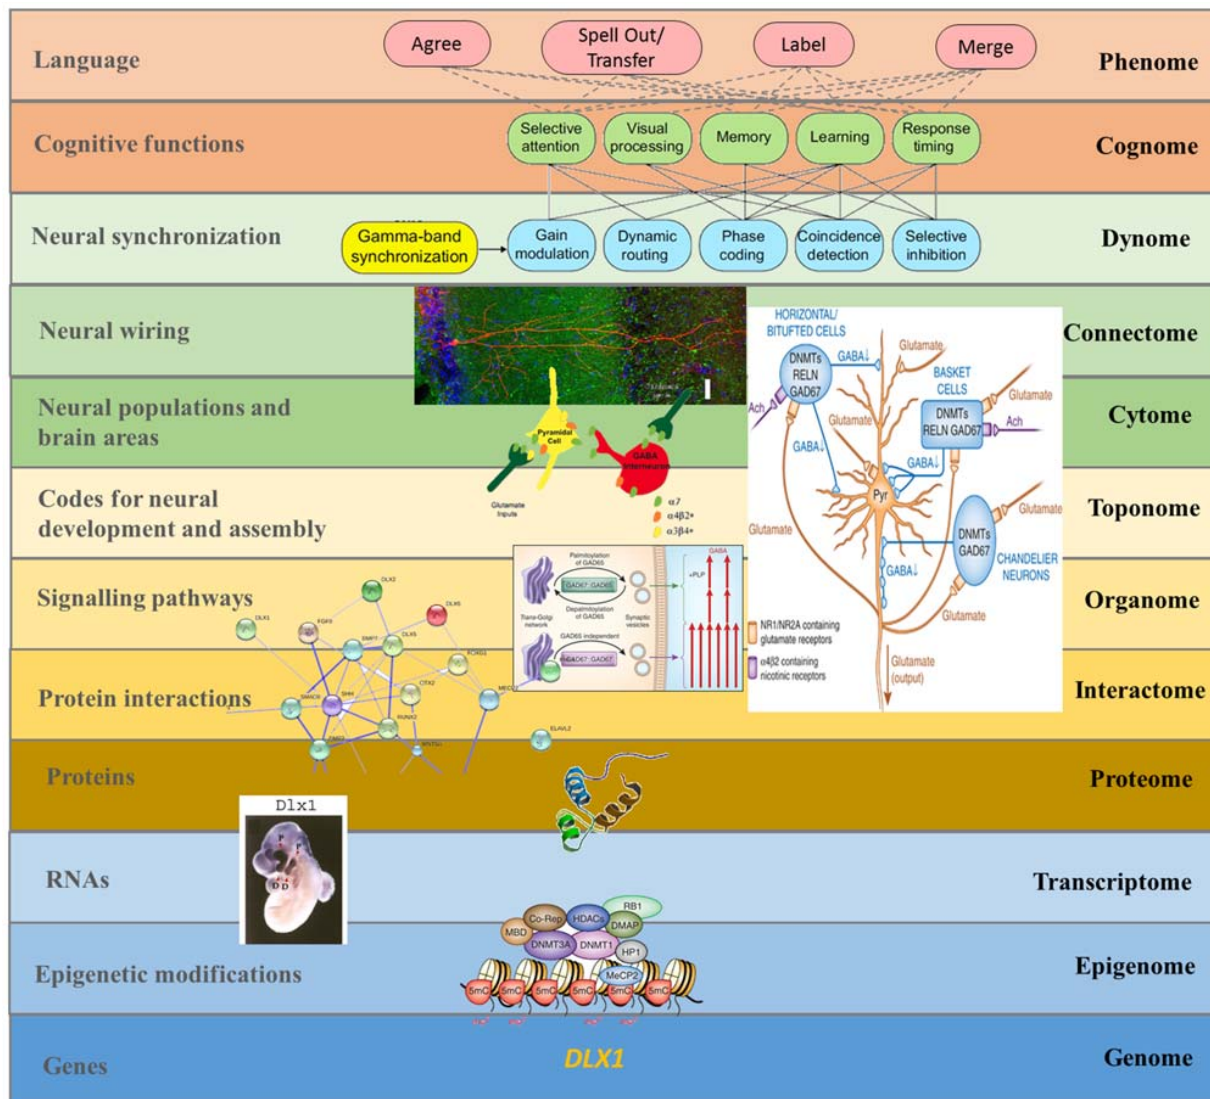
Language
Agree
Spell Out/ Transfer
Label
Merge
Phenome

Cognitive functions
Selective attention
Visual processing
Memory
Learning
Response timing
Cognome

Neural synchronization
Gamma-band synchronization
Gain modulation
Dynamic routing
Phase coding
Coincidence detection
Selective inhibition
Dynome

Neural wiring
Connectome

Neural populations and brain areas
Cytome

Codes for neural development and assembly
Toponome

Signalling pathways
Organome

Protein interactions
Interactome

Proteins
Proteome

RNAs
Transcriptome

Epigenetic modifications
Epigenome

Genes
DLX1
Genome

Pyramidal Cell
GABA interneuron
Glutamate inputs
α7
α4β2*
α3β4*

HORIZONTAL/ BITUFTED CELLS
DNMTs RELN GAD67
GABA↓
Glutamate
Ach
BASKET CELLS
DNMTs RELN GAD67
Glutamate
Ach
GABA↓
GABA↓
Pyr
Glutamate
Glutamate
DNMTs GAD67
CHANDELIER NEURONS
GABA↓
Glutamate
Glutamate (output)
NR1/NR2A containing glutamate receptors
α4β2 containing nicotinic receptors

Palmitoylation of GAD65
GAD67 GAD65
Depalmitoylation of GAD65
Trans-Golgi network
Synaptic vesicles
GAD65 independent
GAD67 GAD67
GABA
+PLP

DLX2
DLX1
FGF8
BMP7
DLX5
DLX6
FOXG1
SHH
OTX2
MECP2
RUNX2
SPINT2
ELAVL2

Dlx1

RB1
Co-Rep
HDACs
DMAP
MBD
DNMT3A
DNMT1
HP1
MeCP2
5mC
5mC
5mC
5mC
5mC
5mC